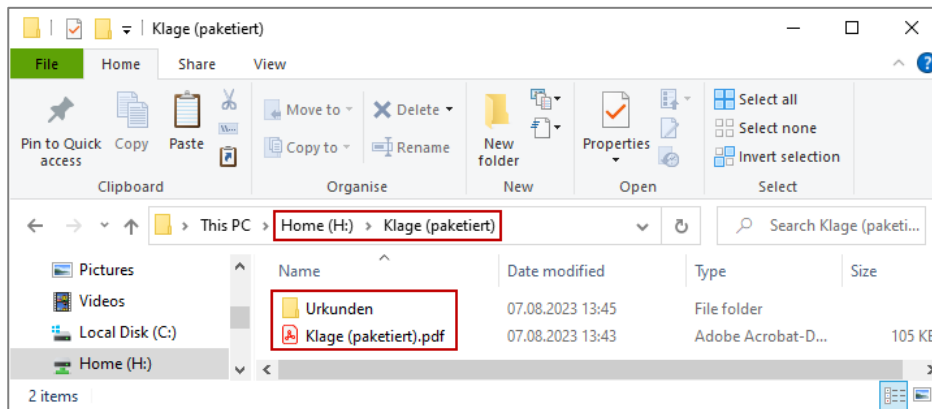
Klage (paketiert)

File Home Share View

Pin to Quick access Copy Paste
Clipboard

Move to Delete
Copy to Rename
Organise

New folder
New

Properties
Open

Select all
Select none
Invert selection
Select

This PC > Home (H:) > Klage (paketiert)

Search Klage (paketi...

Pictures
Videos
Local Disk (C:)
Home (H:)

| Name | Date modified | Type | Size |
|---|---|---|---|
| Urkunden | 07.08.2023 13:45 | File folder | |
| Klage (paketiert).pdf | 07.08.2023 13:43 | Adobe Acrobat-D... | 105 KE |

2 items